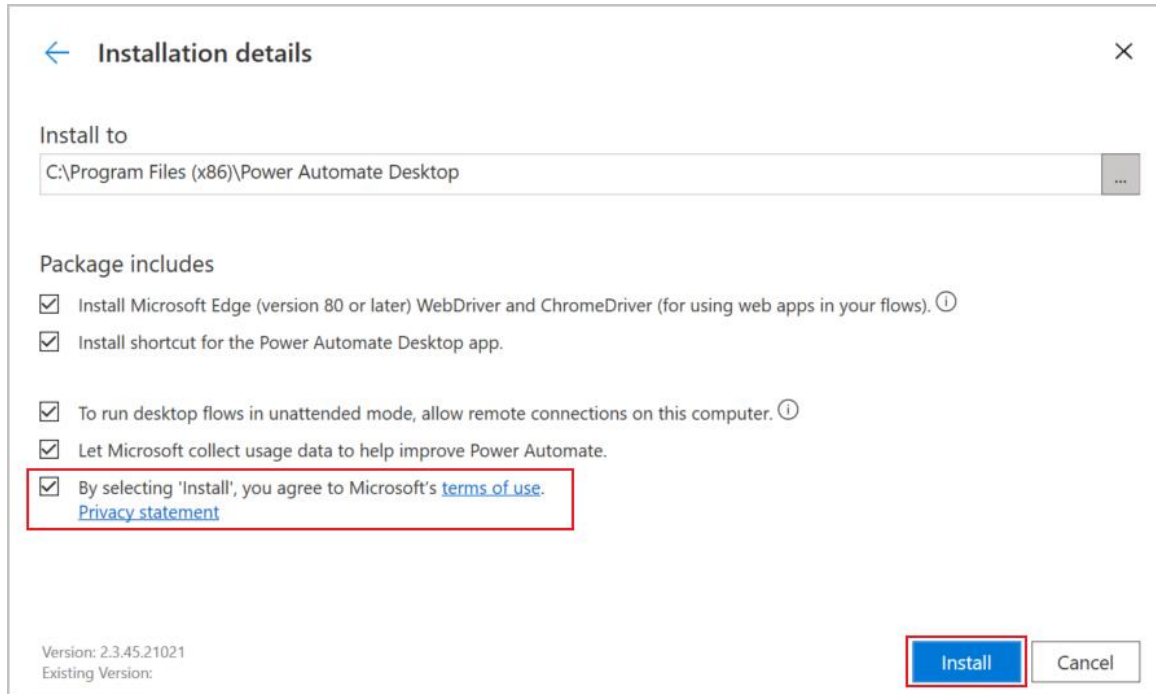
← Installation details ×

Install to

C:\Program Files (x86)\Power Automate Desktop ...

Package includes

☑ Install Microsoft Edge (version 80 or later) WebDriver and ChromeDriver (for using web apps in your flows). ⓘ

☑ Install shortcut for the Power Automate Desktop app.

☑ To run desktop flows in unattended mode, allow remote connections on this computer. ⓘ

☑ Let Microsoft collect usage data to help improve Power Automate.

☑ By selecting 'Install', you agree to Microsoft's terms of use.
Privacy statement

Version: 2.3.45.21021
Existing Version:

Install Cancel